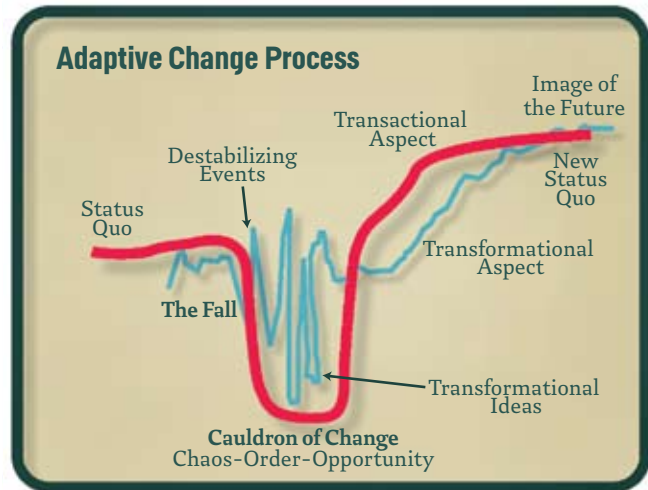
Adaptive Change Process

Image of the Future

Transactional Aspect

Destabilizing Events

New Status Quo

Status Quo

Transformational Aspect

The Fall

Transformational Ideas

Cauldron of Change
Chaos-Order-Opportunity